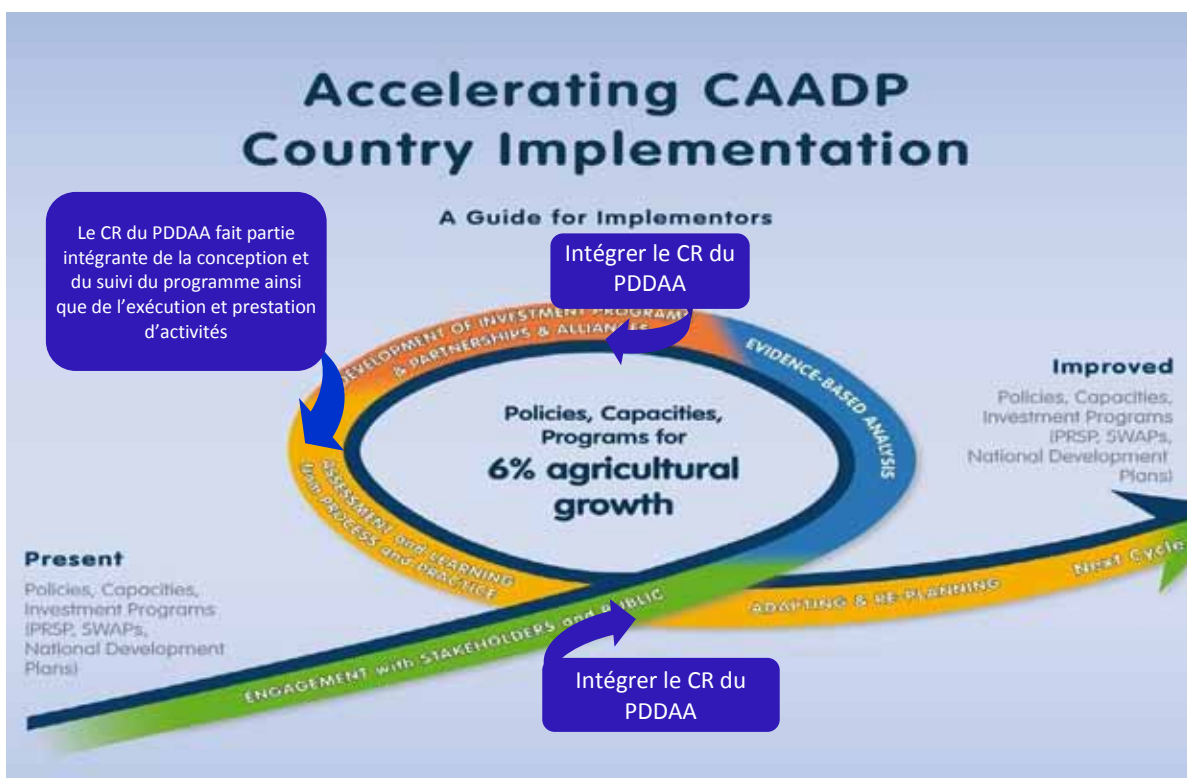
Accelerating CAADP Country Implementation

A Guide for Implementors

Le CR du PDDAA fait partie intégrante de la conception et du suivi du programme ainsi que de l'exécution et prestation d'activités

Intégrer le CR du PDDAA

DEVELOPMENT OF INVESTMENT PROGRAMS & PARTNERSHIPS & ALLIANCES

EVIDENCE-BASED ANALYSIS

Policies, Capacities, Programs for 6% agricultural growth

ASSESSMENT and LEARNING from PROCESS and PRACTICE

Improved

Policies, Capacities, Investment Programs (PRSP, SWAPs, National Development Plans)

Present

Policies, Capacities, Investment Programs (PRSP, SWAPs, National Development Plans)

ENGAGEMENT with STAKEHOLDERS and PUBLIC

ADAPTING & RE-PLANNING

Next Cycle

Intégrer le CR du PDDAA